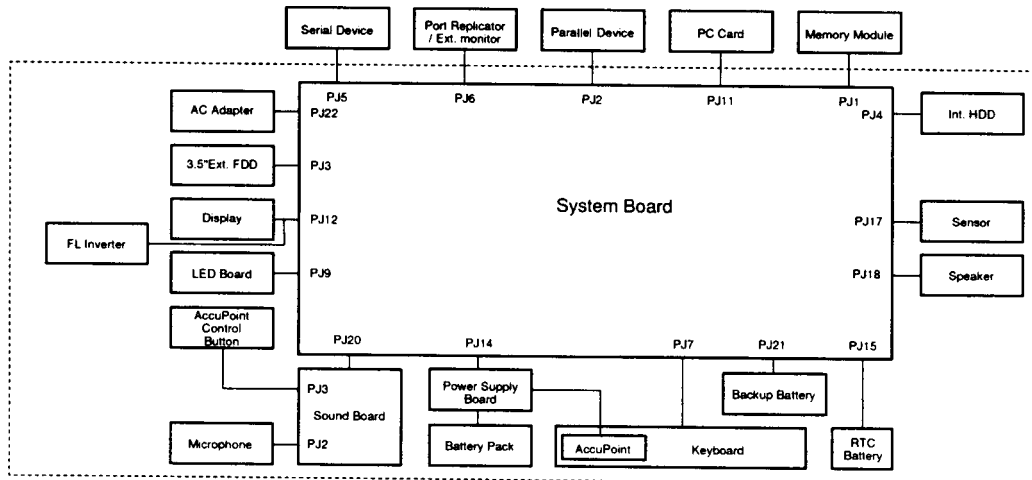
Serial Device

Port Replicator / Ext. monitor

Parallel Device

PC Card

Memory Module

PJ5

PJ6

PJ2

PJ11

PJ1

AC Adapter

PJ22

PJ4

Int. HDD

3.5"Ext. FDD

PJ3

System Board

Display

PJ12

PJ17

Sensor

FL Inverter

LED Board

PJ9

PJ18

Speaker

AccuPoint Control Button

PJ20

PJ14

PJ7

PJ21

PJ15

PJ3

Sound Board

Power Supply Board

Backup Battery

Microphone

PJ2

Battery Pack

AccuPoint

Keyboard

RTC Battery